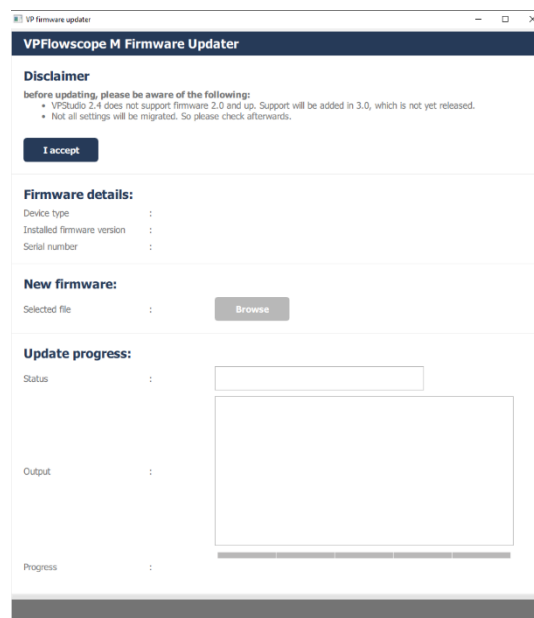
VP firmware updater

VPFlowscope M Firmware Updater

Disclaimer

before updating, please be aware of the following:
• VPStudio 2.4 does not support firmware 2.0 and up. Support will be added in 3.0, which is not yet released.
• Not all settings will be migrated. So please check afterwards.

I accept

Firmware details:

Device type :
Installed firmware version :
Serial number :

New firmware:

Selected file : Browse

Update progress:

Status :

Output :

Progress :